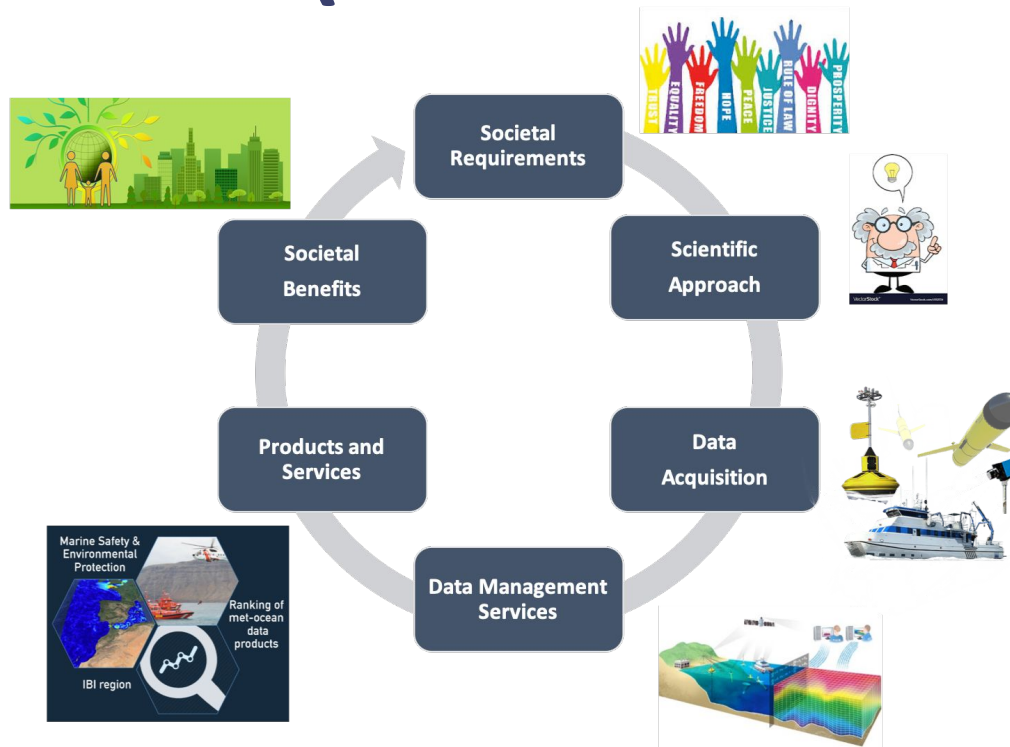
Societal Requirements

Scientific Approach

Data Acquisition

Data Management Services

Products and Services

Societal Benefits

TRUST EQUALITY FREEDOM HOPE PEACE JUSTICE RULE OF LAW DIGNITY PROSPERITY

VectorStock

Marine Safety & Environmental Protection

Ranking of met-ocean data products

IBI region